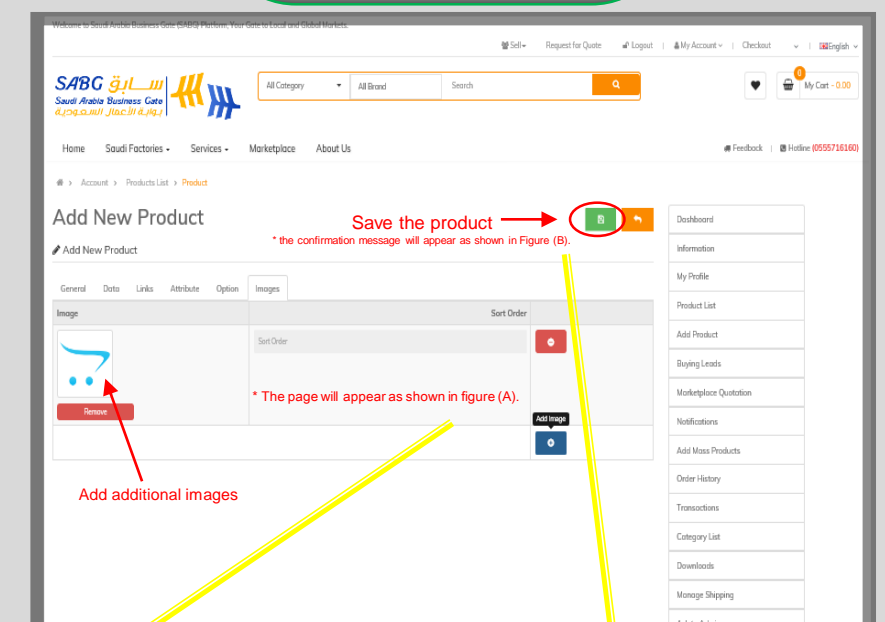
Welcome to Saudi Arabia Business Gate (SABG) Platform, Your Gate to Local and Global Markets.

Sell | Request for Quote | Logout | My Account | Checkout | English

SABG سابق
Saudi Arabia Business Gate
بوابة الأعمال السعودية

All Category | All Brand | Search

0 | My Cart - 0.00

Home | Saudi Factories | Services | Marketplace | About Us

Feedback | Hotline (0555716160)

Account > Products List > Product

Add New Product

Save the product

* the confirmation message will appear as shown in Figure (B).

Add New Product

General | Data | Links | Attribute | Option | Images

| Image | Sort Order | |
|---|---|---|
| Remove | Sort Order | |
| | | Add Image |

* The page will appear as shown in figure (A).

Add additional images

Dashboard
Information
My Profile
Product List
Add Product
Buying Leads
Marketplace Quotation
Notifications
Add Mass Products
Order History
Transactions
Category List
Downloads
Manage Shipping
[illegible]